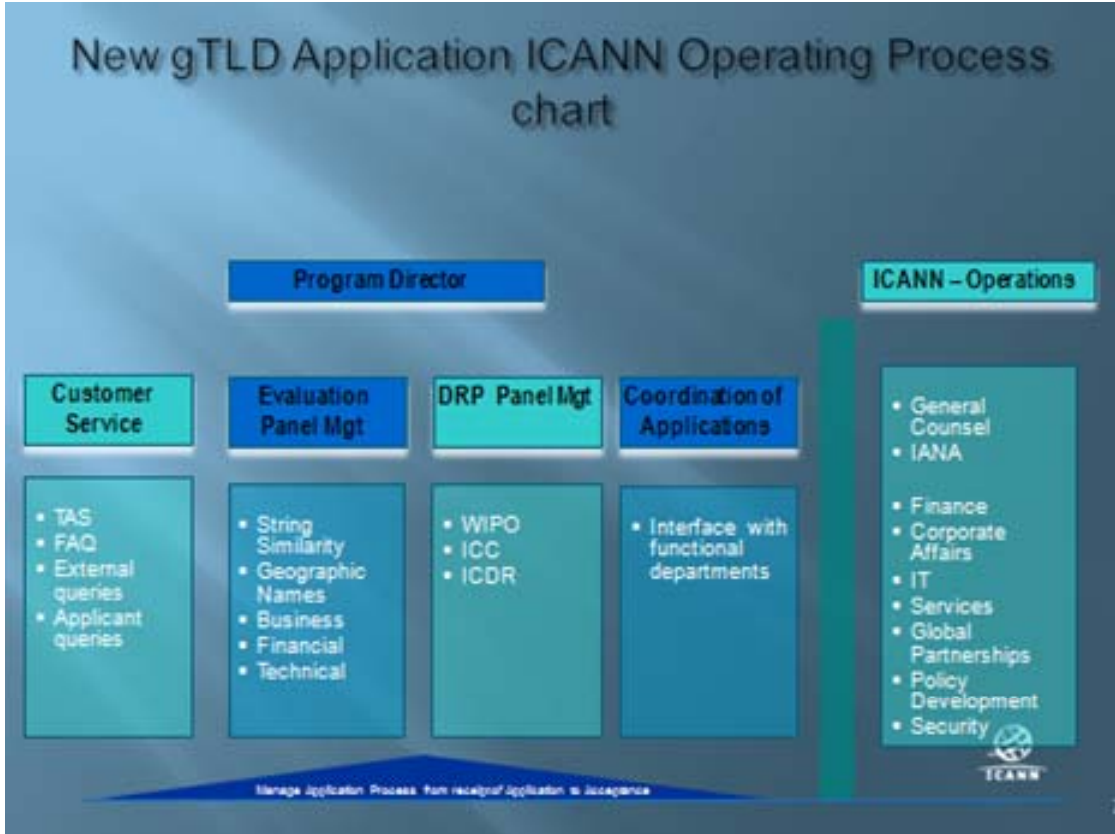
New gTLD Application ICANN Operating Process chart

Program Director

ICANN – Operations

Customer Service

- TAS
- FAQ
- External queries
- Applicant queries

Evaluation Panel Mgt

- String Similarity
- Geographic Names
- Business
- Financial
- Technical

DRP Panel Mgt

- WIPO
- ICC
- ICDR

Coordination of Applications

- Interface with functional departments

- General Counsel
- IANA
- Finance
- Corporate Affairs
- IT
- Services
- Global Partnerships
- Policy Development
- Security

ICANN

Manage Application Process from receipt of Application to Acceptance